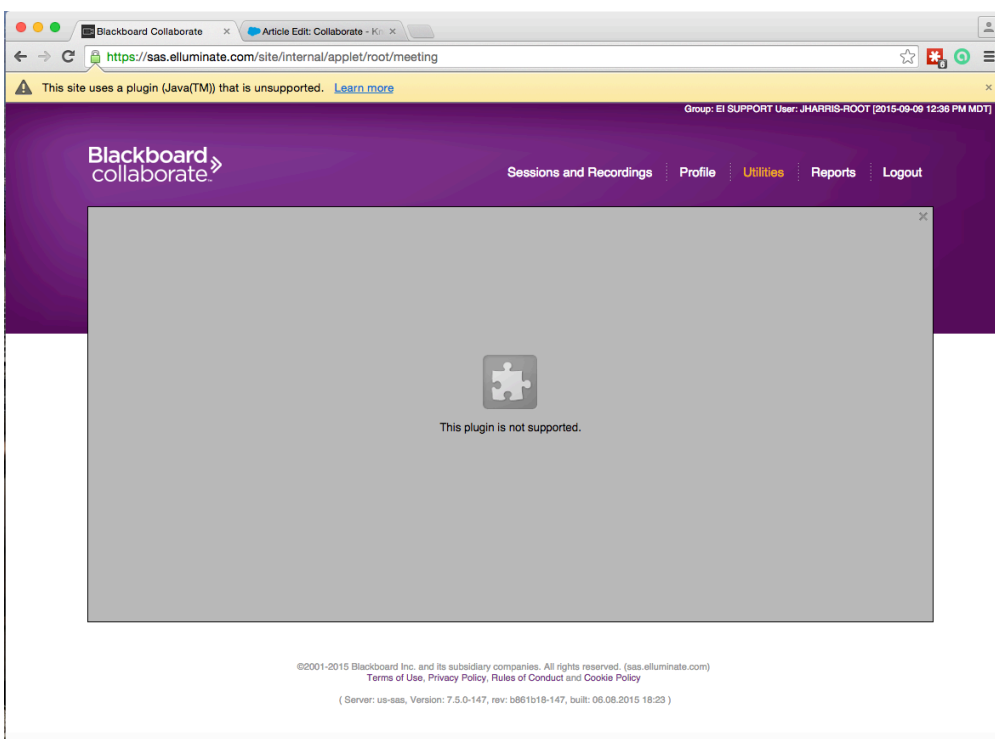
Blackboard Collaborate ×
Article Edit: Collaborate - Kn ×

https://sas.elluminate.com/site/internal/applet/root/meeting

This site uses a plugin (Java(TM)) that is unsupported. Learn more

Group: EI SUPPORT User: JHARRIS-ROOT [2015-09-09 12:36 PM MDT]

Blackboard collaborate.

Sessions and Recordings | Profile | Utilities | Reports | Logout

This plugin is not supported.

©2001-2015 Blackboard Inc. and its subsidiary companies. All rights reserved. (sas.elluminate.com)
Terms of Use, Privacy Policy, Rules of Conduct and Cookie Policy

( Server: us-sas, Version: 7.5.0-147, rev: b861b18-147, built: 06.08.2015 18:23 )